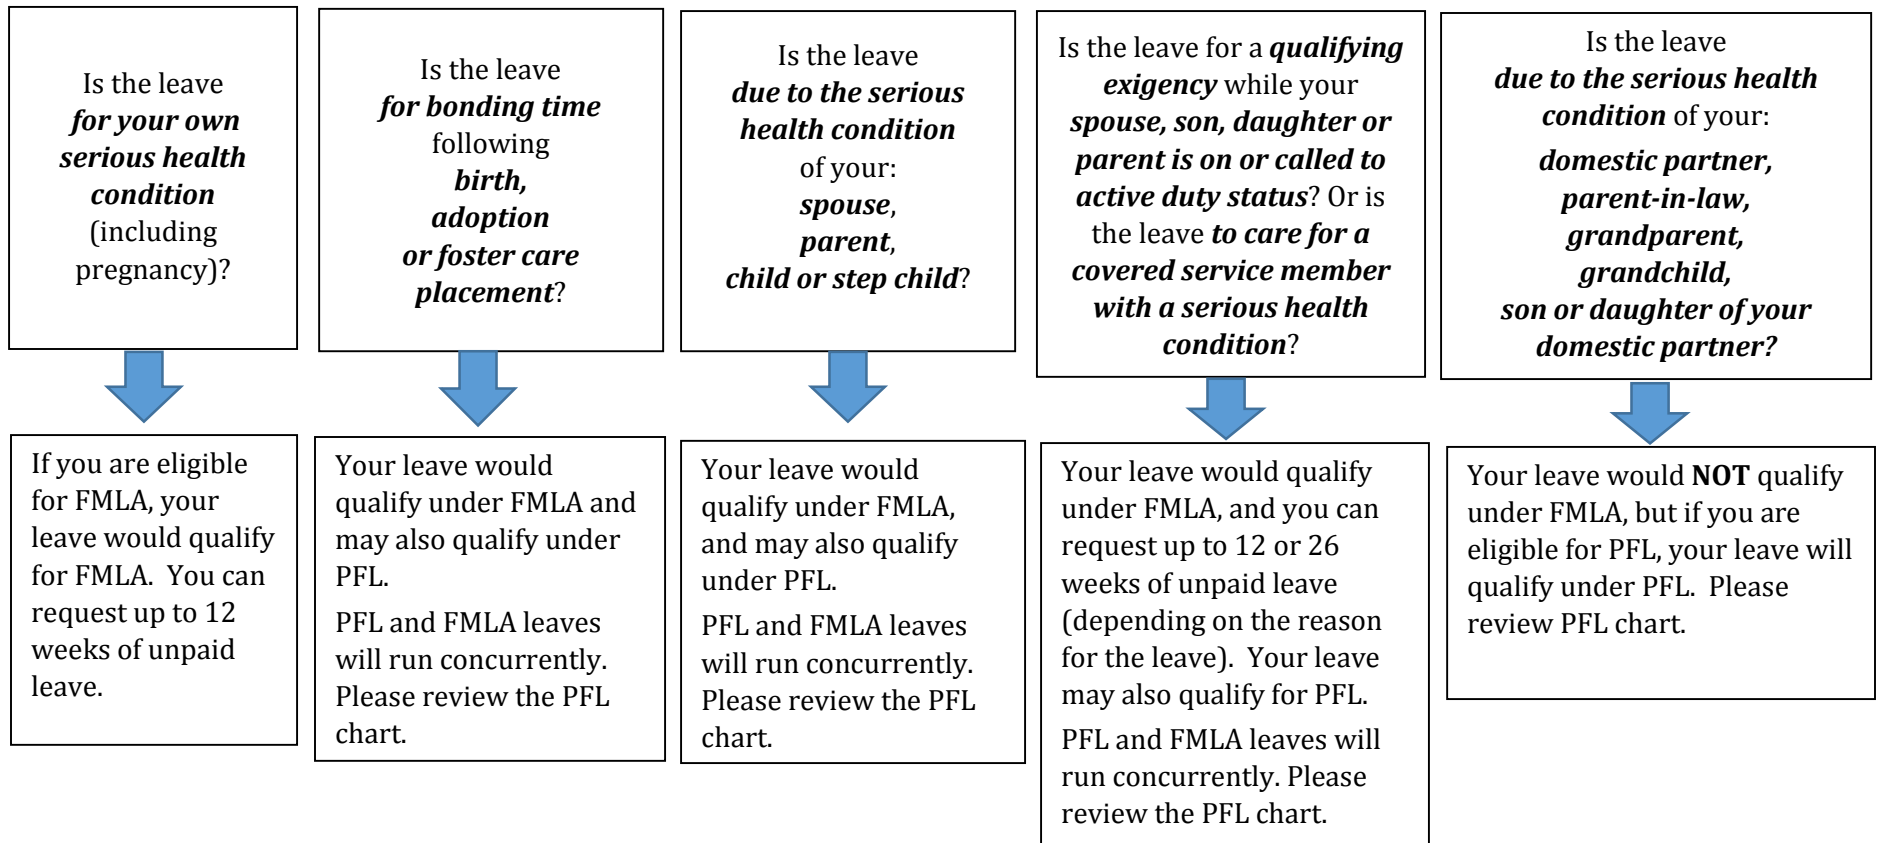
Is the leave for your own serious health condition (including pregnancy)?

If you are eligible for FMLA, your leave would qualify for FMLA. You can request up to 12 weeks of unpaid leave.

Is the leave for bonding time following birth, adoption or foster care placement?

Your leave would qualify under FMLA and may also qualify under PFL.

PFL and FMLA leaves will run concurrently. Please review the PFL chart.

Is the leave due to the serious health condition of your: spouse, parent, child or step child?

Your leave would qualify under FMLA, and may also qualify under PFL.

PFL and FMLA leaves will run concurrently. Please review the PFL chart.

Is the leave for a qualifying exigency while your spouse, son, daughter or parent is on or called to active duty status? Or is the leave to care for a covered service member with a serious health condition?

Your leave would qualify under FMLA, and you can request up to 12 or 26 weeks of unpaid leave (depending on the reason for the leave). Your leave may also qualify for PFL.

PFL and FMLA leaves will run concurrently. Please review the PFL chart.

Is the leave due to the serious health condition of your: domestic partner, parent-in-law, grandparent, grandchild, son or daughter of your domestic partner?

Your leave would NOT qualify under FMLA, but if you are eligible for PFL, your leave will qualify under PFL. Please review PFL chart.